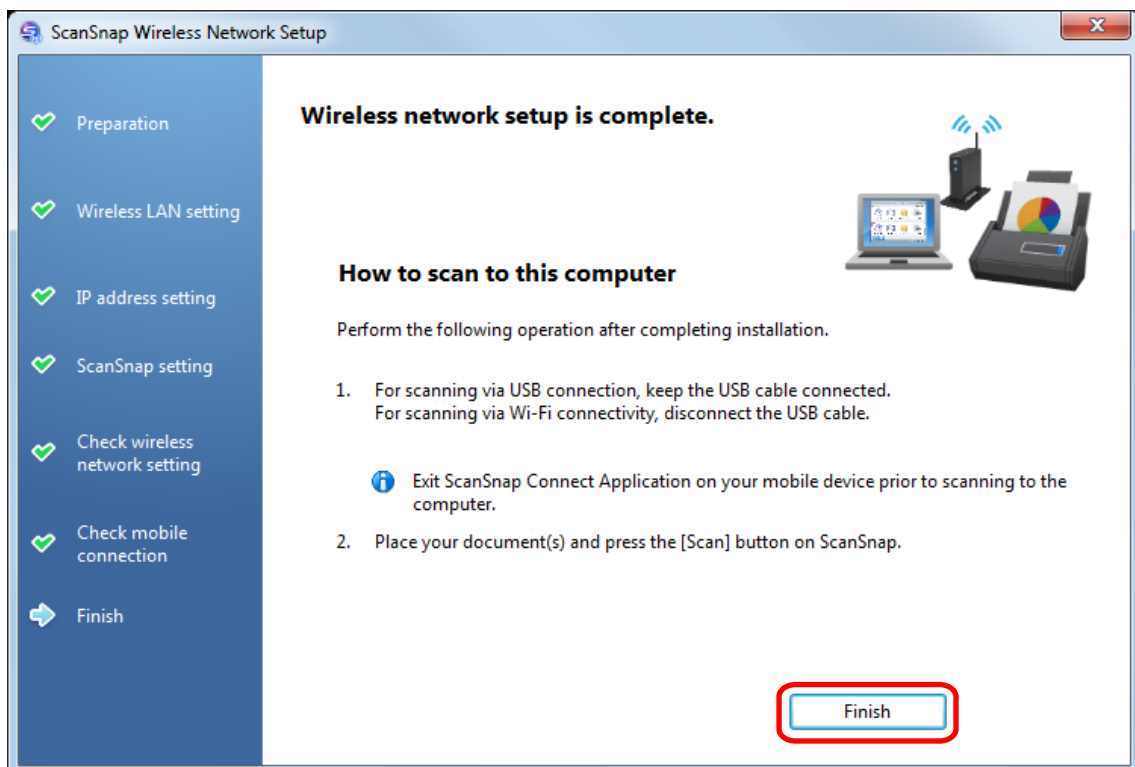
ScanSnap Wireless Network Setup

Preparation

Wireless LAN setting

IP address setting

ScanSnap setting

Check wireless network setting

Check mobile connection

Finish

Wireless network setup is complete.

How to scan to this computer

Perform the following operation after completing installation.

1. For scanning via USB connection, keep the USB cable connected.
For scanning via Wi-Fi connectivity, disconnect the USB cable.

Exit ScanSnap Connect Application on your mobile device prior to scanning to the computer.

2. Place your document(s) and press the [Scan] button on ScanSnap.

Finish